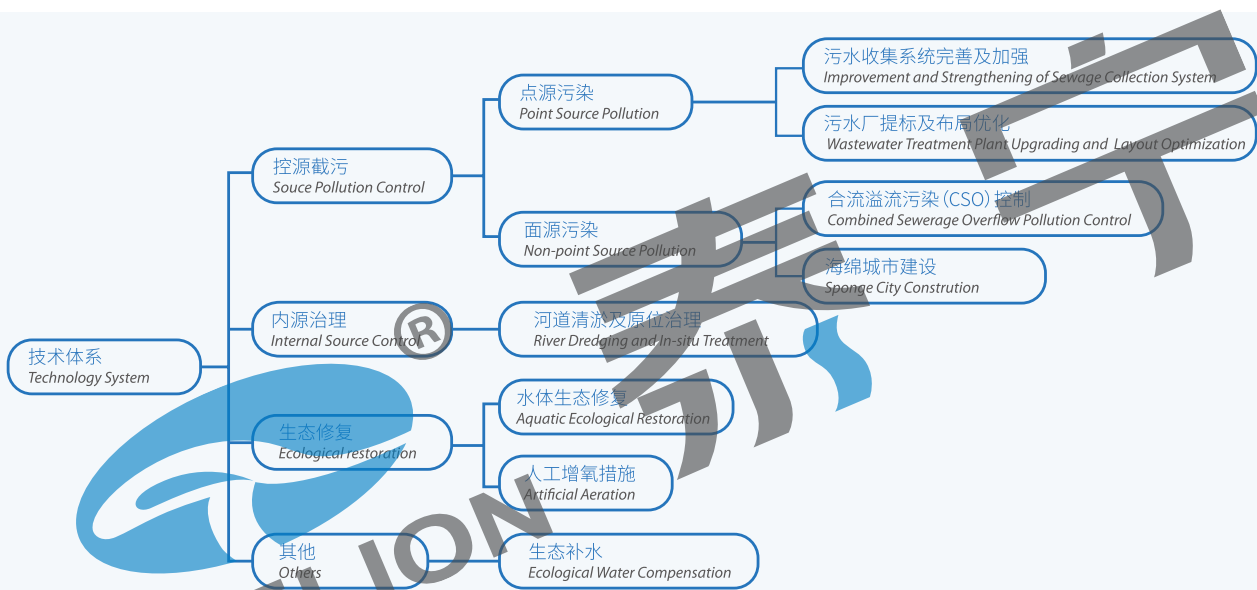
技术体系
Technology System

控源截污
Souce Pollution Control

点源污染
Point Source Pollution

污水收集系统完善及加强
Improvement and Strengthening of Sewage Collection System

污水厂提标及布局优化
Wastewater Treatment Plant Upgrading and Layout Optimization

面源污染
Non-point Source Pollution

合流溢流污染(CSO)控制
Combined Sewerage Overflow Pollution Control

海绵城市建设
Sponge City Constrution

内源治理
Internal Source Control

河道清淤及原位治理
River Dredging and In-situ Treatment

生态修复
Ecological restoration

水体生态修复
Aquatic Ecological Restoration

人工增氧措施
Artificial Aeration

其他
Others

生态补水
Ecological Water Compensation

®
ION